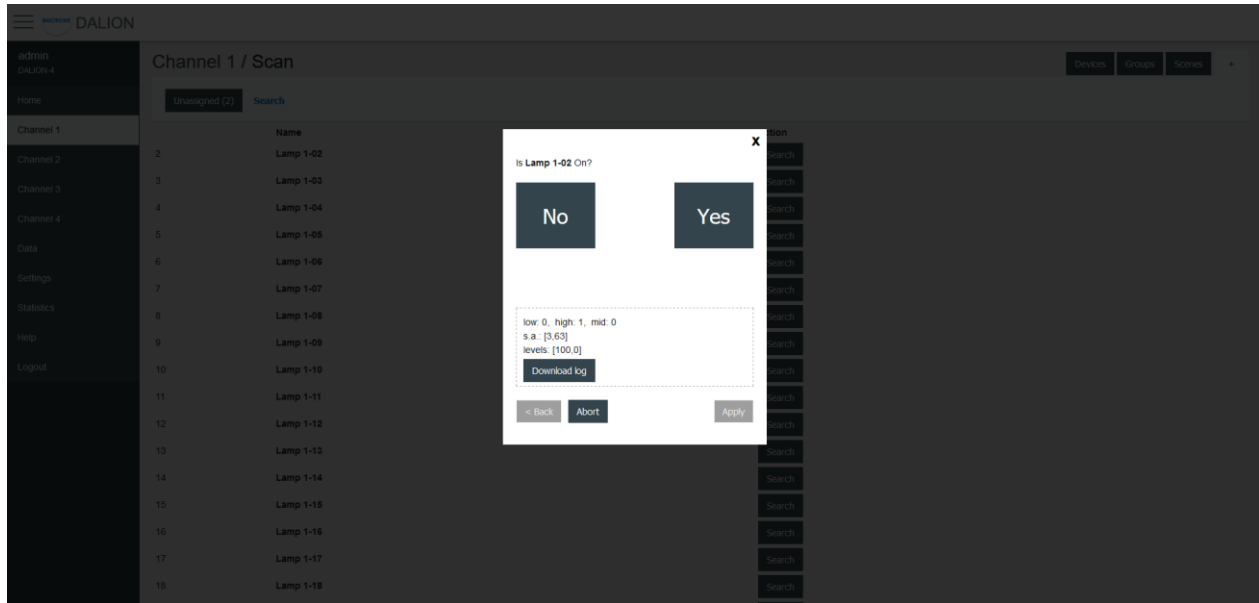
DALION

admin
DALION-4

Home
Channel 1
Channel 2
Channel 3
Channel 4
Data
Settings
Statistics
Help
Logout

Channel 1 / Scan

Devices Groups Scenes +

Unassigned (2) Search

| | Name | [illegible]tion |
|---|---|---|
| 2 | Lamp 1-02 | Search |
| 3 | Lamp 1-03 | Search |
| 4 | Lamp 1-04 | Search |
| 5 | Lamp 1-05 | Search |
| 6 | Lamp 1-06 | Search |
| 7 | Lamp 1-07 | Search |
| 8 | Lamp 1-08 | Search |
| 9 | Lamp 1-09 | Search |
| 10 | Lamp 1-10 | Search |
| 11 | Lamp 1-11 | Search |
| 12 | Lamp 1-12 | Search |
| 13 | Lamp 1-13 | Search |
| 14 | Lamp 1-14 | Search |
| 15 | Lamp 1-15 | Search |
| 16 | Lamp 1-16 | Search |
| 17 | Lamp 1-17 | Search |
| 18 | Lamp 1-18 | Search |

x

Is Lamp 1-02 On?

No

Yes

low: 0, high: 1, mid: 0
s.a.: [3,63]
levels: [100,0]

Download log

< Back Abort Apply